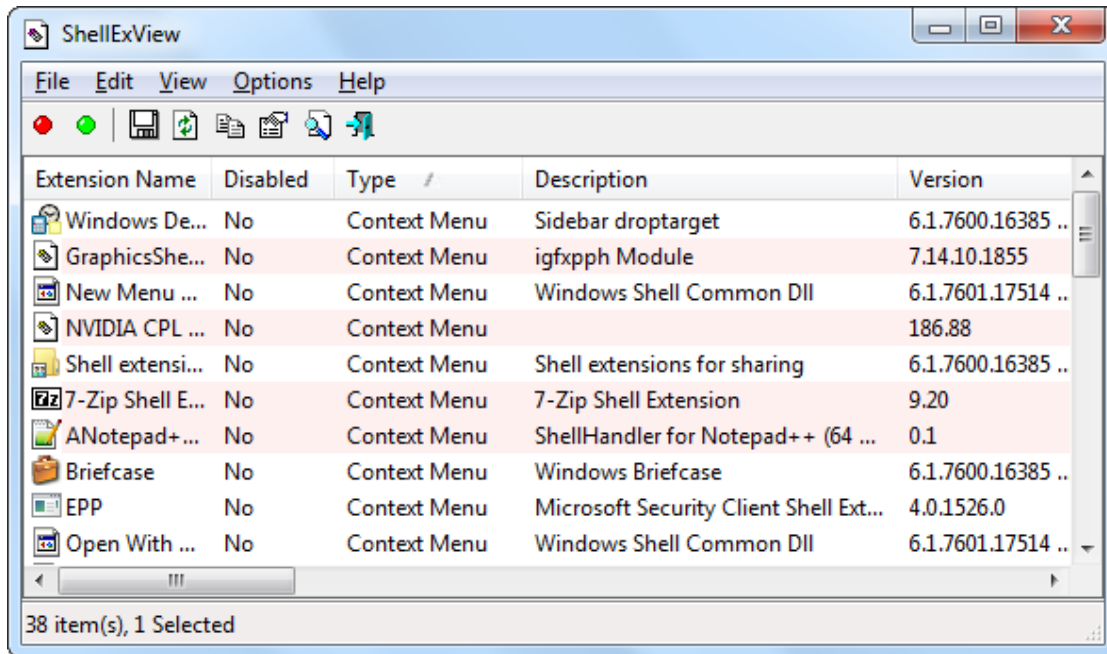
ShellExView

File Edit View Options Help

| Extension Name | Disabled | Type | Description | Version |
|---|---|---|---|---|
| Windows De... | No | Context Menu | Sidebar droptarget | 6.1.7600.16385 ... |
| GraphicsShe... | No | Context Menu | igfxpph Module | 7.14.10.1855 |
| New Menu ... | No | Context Menu | Windows Shell Common Dll | 6.1.7601.17514 ... |
| NVIDIA CPL ... | No | Context Menu | | 186.88 |
| Shell extensi... | No | Context Menu | Shell extensions for sharing | 6.1.7600.16385 ... |
| 7-Zip Shell E... | No | Context Menu | 7-Zip Shell Extension | 9.20 |
| ANotepad+... | No | Context Menu | ShellHandler for Notepad++ (64 ... | 0.1 |
| Briefcase | No | Context Menu | Windows Briefcase | 6.1.7600.16385 ... |
| EPP | No | Context Menu | Microsoft Security Client Shell Ext... | 4.0.1526.0 |
| Open With ... | No | Context Menu | Windows Shell Common Dll | 6.1.7601.17514 ... |

38 item(s), 1 Selected